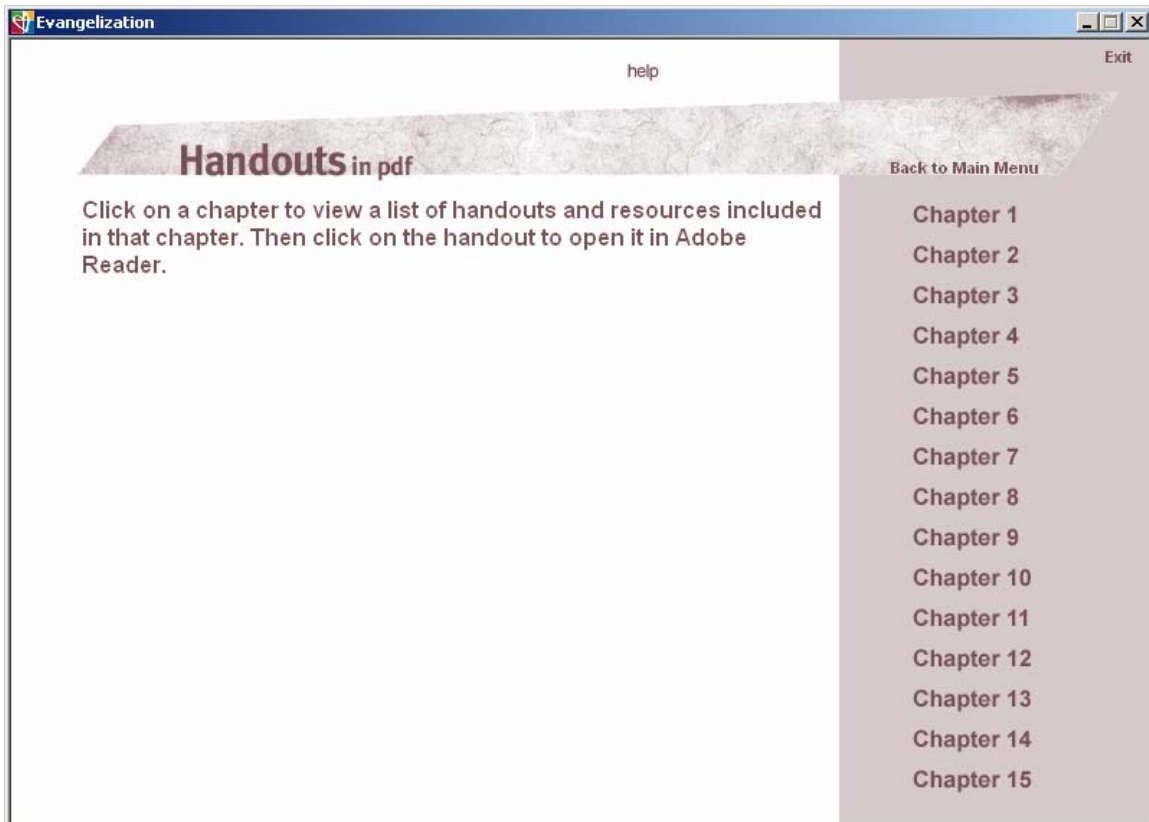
Evangelization

help

Exit

Handouts in pdf

Back to Main Menu

Click on a chapter to view a list of handouts and resources included in that chapter. Then click on the handout to open it in Adobe Reader.

Chapter 1
Chapter 2
Chapter 3
Chapter 4
Chapter 5
Chapter 6
Chapter 7
Chapter 8
Chapter 9
Chapter 10
Chapter 11
Chapter 12
Chapter 13
Chapter 14
Chapter 15